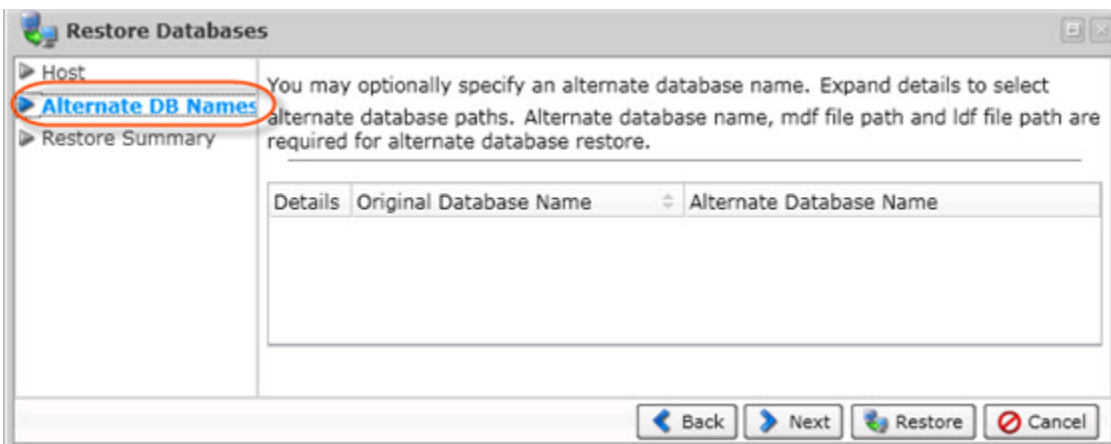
Restore Databases

Host
Alternate DB Names
Restore Summary

You may optionally specify an alternate database name. Expand details to select alternate database paths. Alternate database name, mdf file path and ldf file path are required for alternate database restore.

| Details | Original Database Name | Alternate Database Name |
|---|---|---|

Back Next Restore Cancel